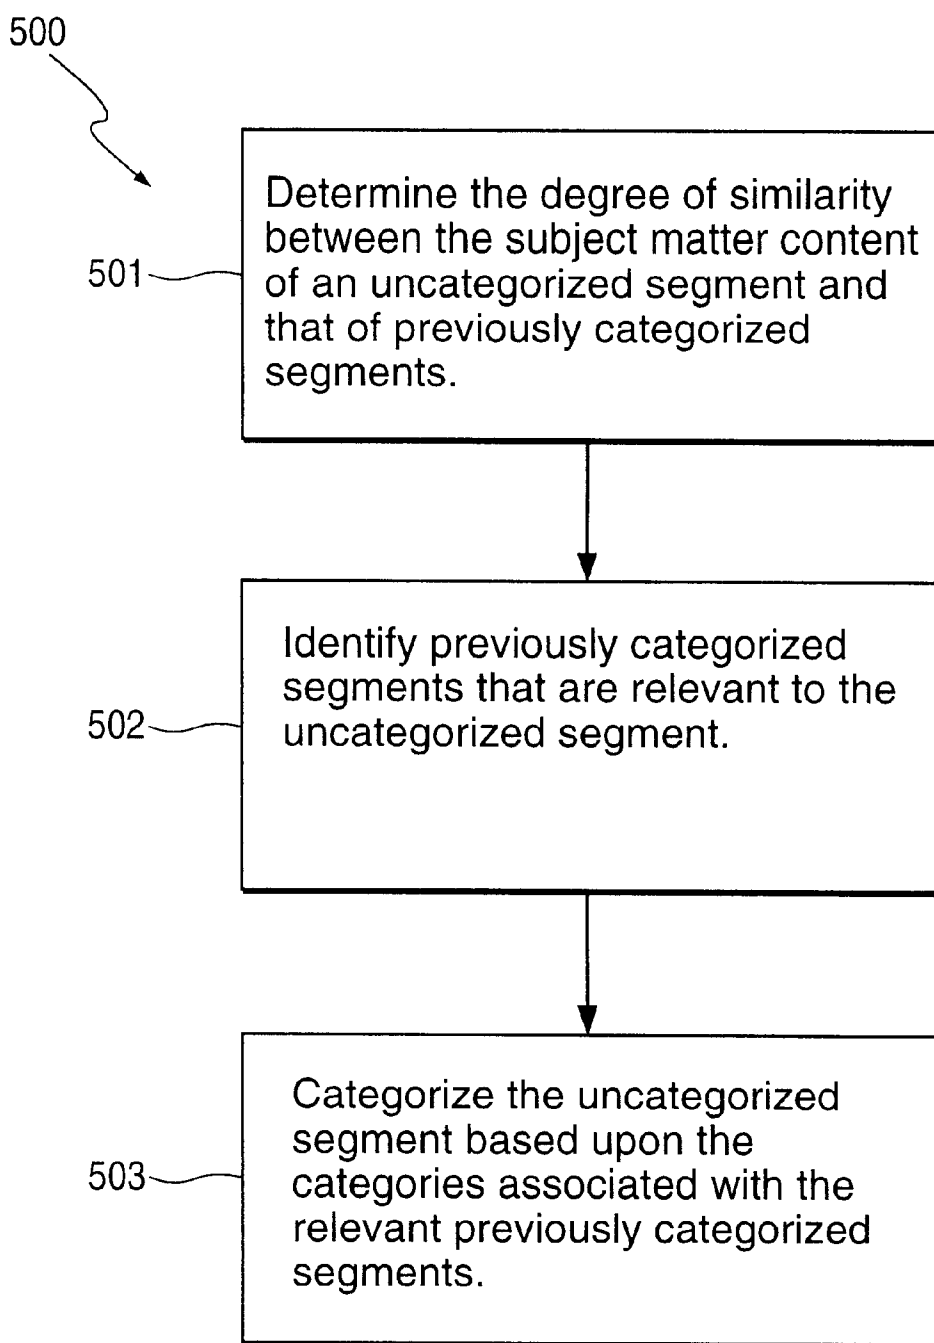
500

501

Determine the degree of similarity between the subject matter content of an uncategorized segment and that of previously categorized segments.

502

Identify previously categorized segments that are relevant to the uncategorized segment.

503

Categorize the uncategorized segment based upon the categories associated with the relevant previously categorized segments.